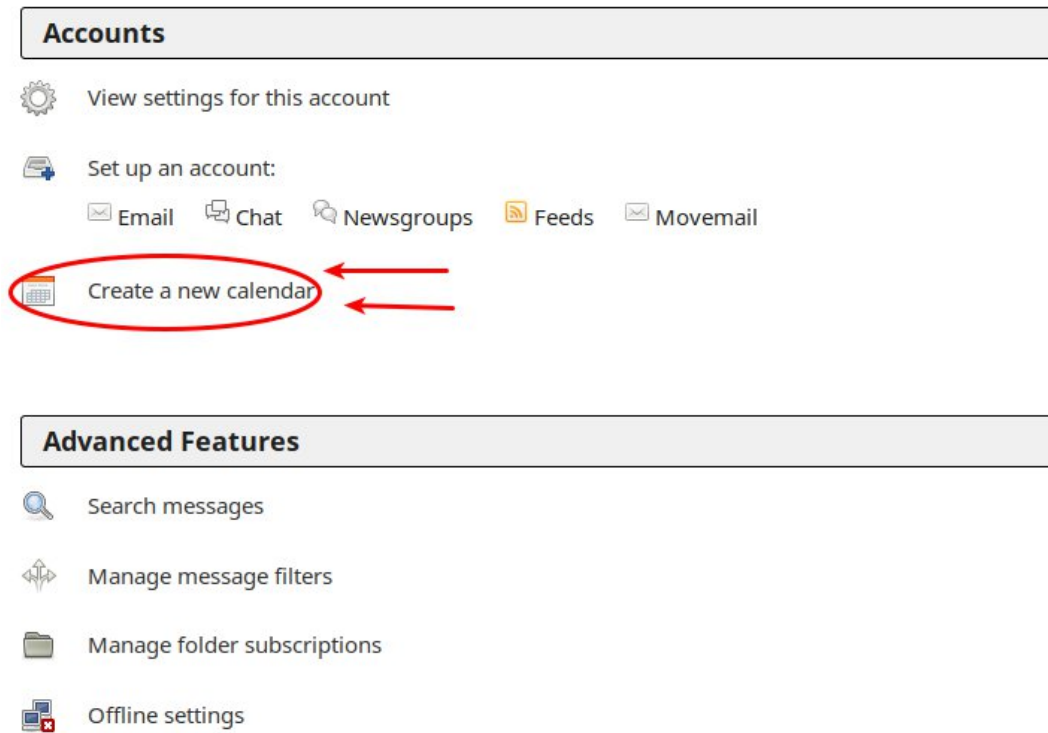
Accounts

View settings for this account

Set up an account:

Email Chat Newsgroups Feeds Movemail

Create a new calendar

Advanced Features

Search messages

Manage message filters

Manage folder subscriptions

Offline settings